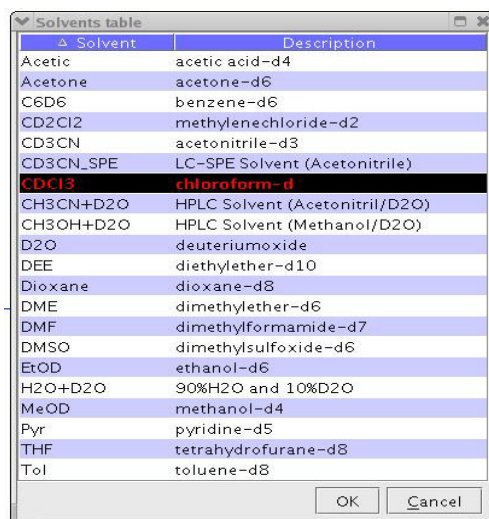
Solvents table

| Δ Solvent | Description |
|---|---|
| Acetic | acetic acid-d4 |
| Acetone | acetone-d6 |
| C6D6 | benzene-d6 |
| CD2Cl2 | methylenechloride-d2 |
| CD3CN | acetonitrile-d3 |
| CD3CN_SPE | LC-SPE Solvent (Acetonitrile) |
| CDCl3 | chloroform-d |
| CH3CN+D2O | HPLC Solvent (Acetonitril/D2O) |
| CH3OH+D2O | HPLC Solvent (Methanol/D2O) |
| D2O | deuteriumoxide |
| DEE | diethylether-d10 |
| Dioxane | dioxane-d8 |
| DME | dimethylether-d6 |
| DMF | dimethylformamide-d7 |
| DMSO | dimethylsulfoxide-d6 |
| EtOD | ethanol-d6 |
| H2O+D2O | 90%H2O and 10%D2O |
| MeOD | methanol-d4 |
| Pyr | pyridine-d5 |
| THF | tetrahydrofurane-d8 |
| Tol | toluene-d8 |

OK Cancel